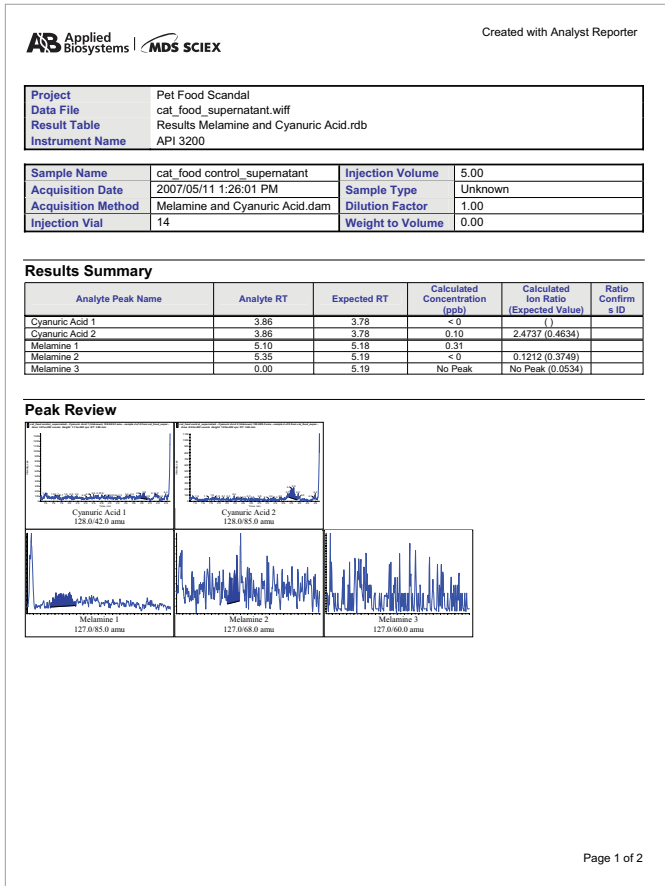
AB Applied Biosystems | MDS SCIEX

Created with Analyst Reporter

| Project | Pet Food Scandal |
|---|---|
| Data File | cat_food_supernatant.wiff |
| Result Table | Results Melamine and Cyanuric Acid.rdb |
| Instrument Name | API 3200 |

| Sample Name | cat_food control_supernatant | Injection Volume | 5.00 |
|---|---|---|---|
| Acquisition Date | 2007/05/11 1:26:01 PM | Sample Type | Unknown |
| Acquisition Method | Melamine and Cyanuric Acid.dam | Dilution Factor | 1.00 |
| Injection Vial | 14 | Weight to Volume | 0.00 |

Results Summary

| Analyte Peak Name | Analyte RT | Expected RT | Calculated Concentration (ppb) | Calculated Ion Ratio (Expected Value) | Ratio Confirms ID |
|---|---|---|---|---|---|
| Cyanuric Acid 1 | 3.86 | 3.78 | < 0 | ( ) | |
| Cyanuric Acid 2 | 3.86 | 3.78 | 0.10 | 2.4737 (0.4634) | |
| Melamine 1 | 5.10 | 5.18 | 0.31 | | |
| Melamine 2 | 5.35 | 5.19 | < 0 | 0.1212 (0.3749) | |
| Melamine 3 | 0.00 | 5.19 | No Peak | No Peak (0.0534) | |

Peak Review

Cyanuric Acid 1
128.0/42.0 amu

Cyanuric Acid 2
128.0/85.0 amu

Melamine 1
127.0/85.0 amu

Melamine 2
127.0/68.0 amu

Melamine 3
127.0/60.0 amu

Page 1 of 2